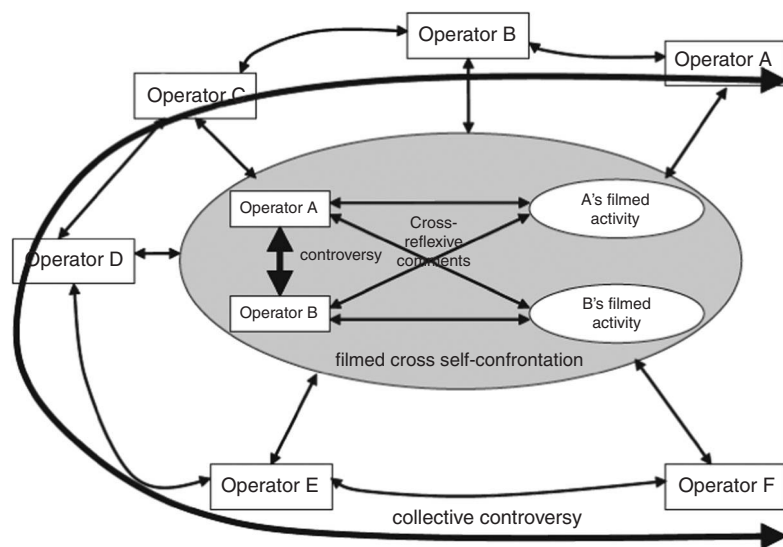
Operator B

Operator A

Operator C

Operator D

Operator A

Operator B

controversy

Cross-reflexive comments

A's filmed activity

B's filmed activity

filmed cross self-confrontation

Operator E

Operator F

collective controversy